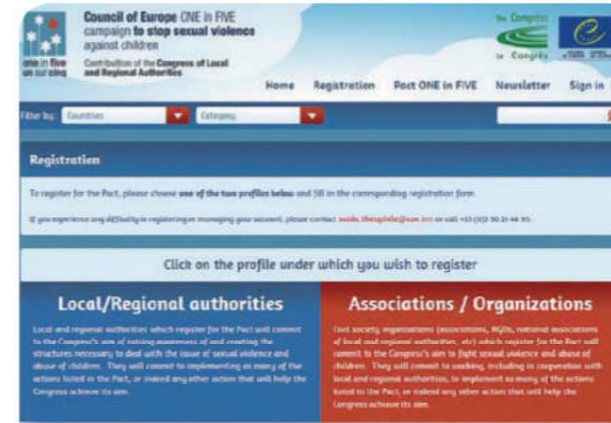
Council of Europe ONE in FIVE campaign to stop sexual violence against children

Contribution of the Congress of Local and Regional Authorities

one in five un sur cinq

The Congress Le Congrès

Home Registration Pact ONE in FIVE Newsletter Sign in

Filter by: Countries Category

Registration

To register for the Pact, please choose one of the two profiles below and fill in the corresponding registration form.

If you experience any difficulty in registering or managing your account, please contact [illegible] or call +33 (0)3 90 21 44 95.

Click on the profile under which you wish to register

Local/Regional authorities

Local and regional authorities which register for the Pact will commit to the Congress's aim of raising awareness of and creating the structures necessary to deal with the issue of sexual violence and abuse of children. They will commit to implementing as many of the actions listed in the Pact, or indeed any other action that will help the Congress achieve its aim.

Associations / Organizations

Civil society organisations (associations, NGOs, national associations of local and regional authorities, etc) which register for the Pact will commit to the Congress's aim to fight sexual violence and abuse of children. They will commit to working, including in cooperation with local and regional authorities, to implement as many of the actions listed in the Pact, or indeed any other action that will help the Congress achieve its aim.